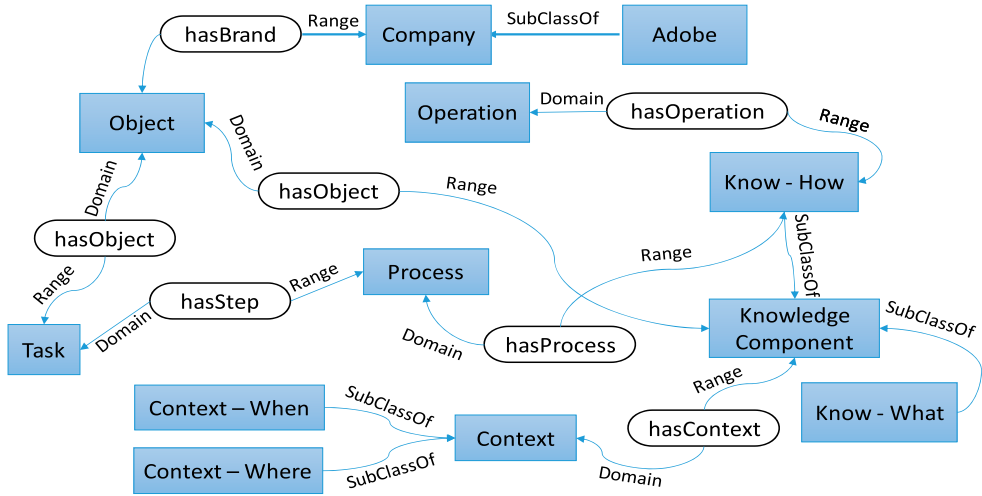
hasBrand
Range
Company
SubClassOf
Adobe
Object
Domain
Operation
Domain
hasOperation
Range
Know - How
hasObject
Range
Domain
hasObject
SubClassOf
Range
Range
Process
hasStep
Range
Task
Domain
Knowledge Component
SubClassOf
Domain
hasProcess
Range
Context – When
SubClassOf
Context
hasContext
Know - What
Context – Where
SubClassOf
Domain